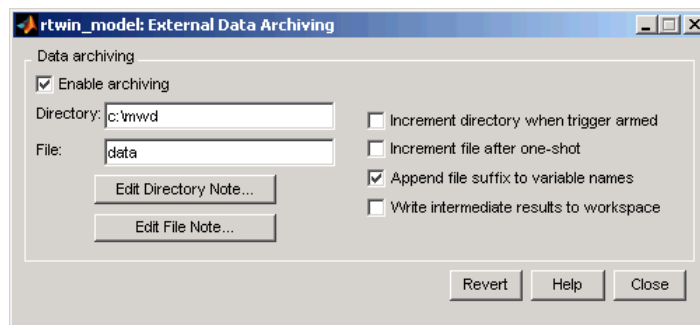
rtwin_model: External Data Archiving

Data archiving

Enable archiving

Directory: c:\mwd

File: data

Edit Directory Note...

Edit File Note...

Increment directory when trigger armed

Increment file after one-shot

Append file suffix to variable names

Write intermediate results to workspace

Revert

Help

Close